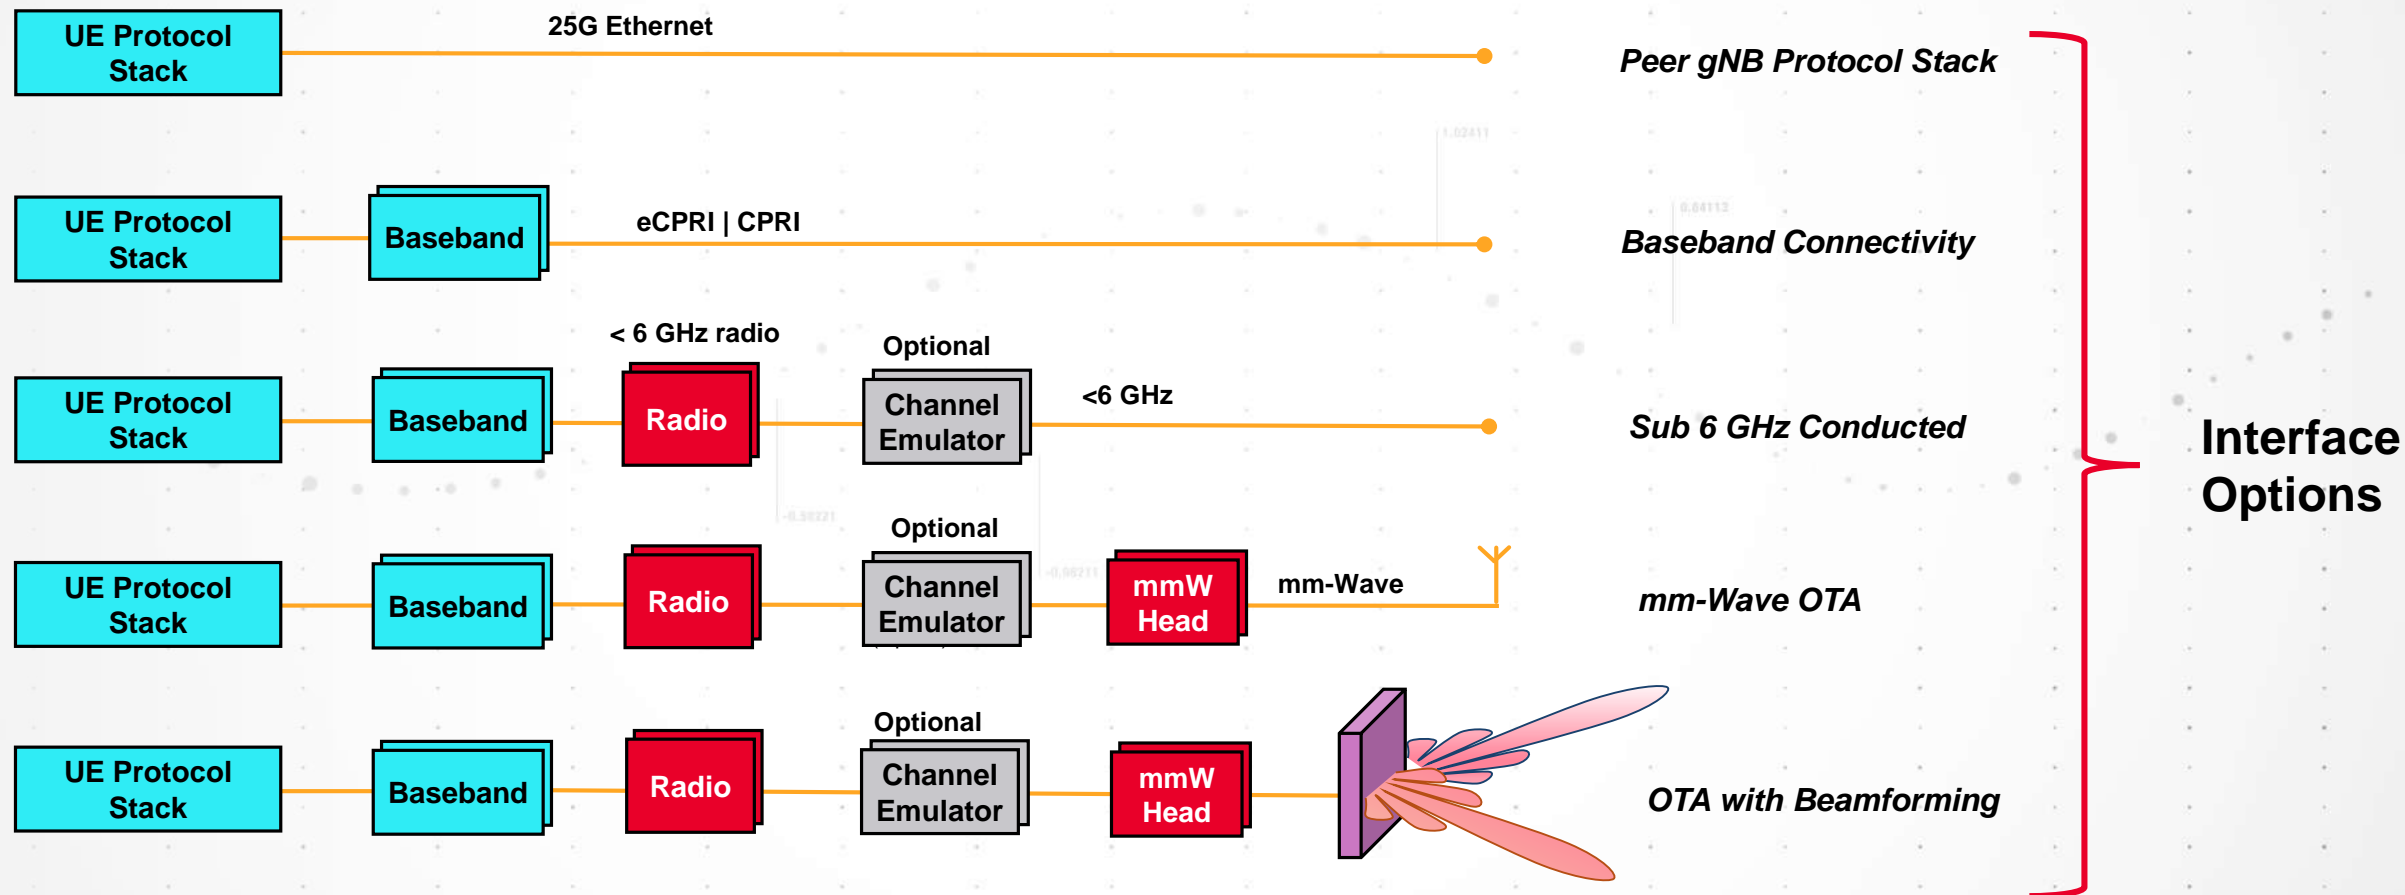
UE Protocol Stack

25G Ethernet

Peer gNB Protocol Stack

UE Protocol Stack

Baseband

eCPRI | CPRI

Baseband Connectivity

UE Protocol Stack

Baseband

< 6 GHz radio

Radio

Optional

Channel Emulator

<6 GHz

Sub 6 GHz Conducted

UE Protocol Stack

Baseband

Radio

Optional

Channel Emulator

mmW Head

mm-Wave

mm-Wave OTA

UE Protocol Stack

Baseband

Radio

Optional

Channel Emulator

mmW Head

OTA with Beamforming

Interface Options